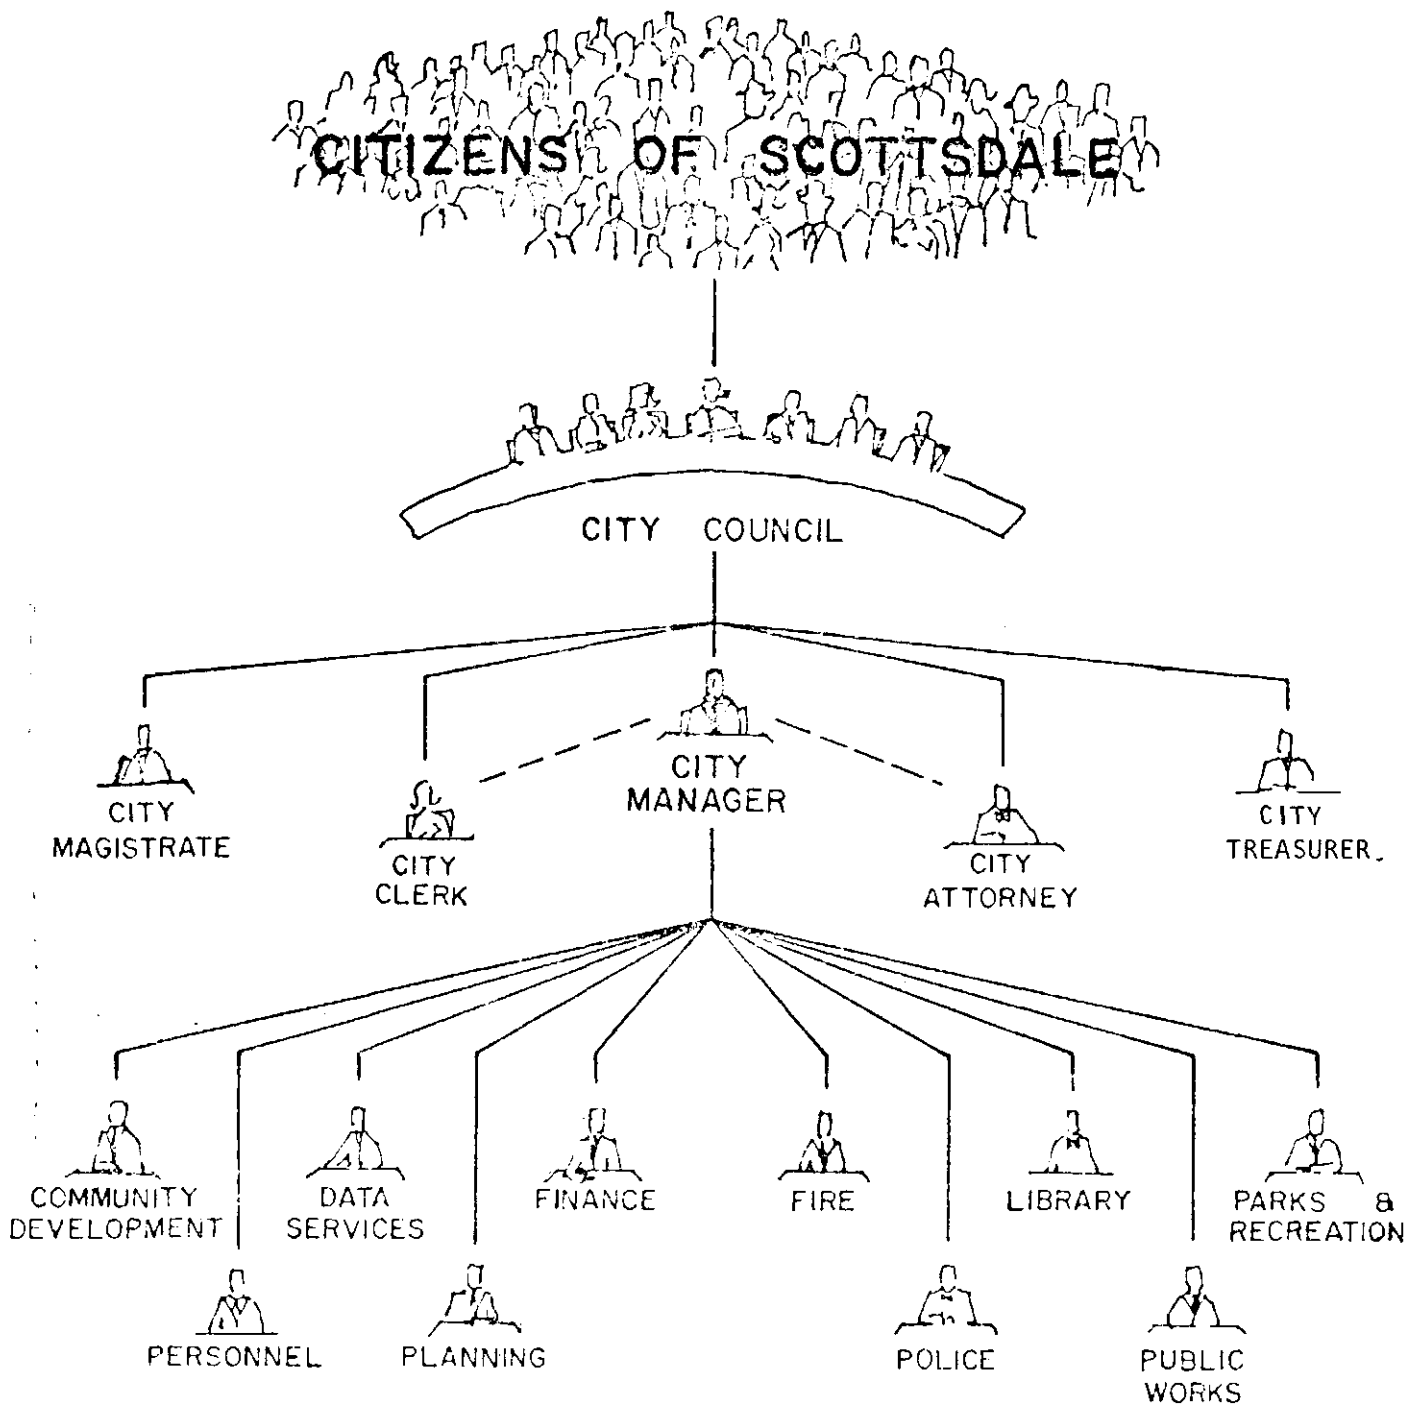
CITIZENS OF SCOTTSDALE

CITY COUNCIL

CITY MAGISTRATE

CITY CLERK

CITY MANAGER

CITY ATTORNEY

CITY TREASURER

COMMUNITY DEVELOPMENT

PERSONNEL

DATA SERVICES

PLANNING

FINANCE

FIRE

POLICE

LIBRARY

PUBLIC WORKS

PARKS & RECREATION